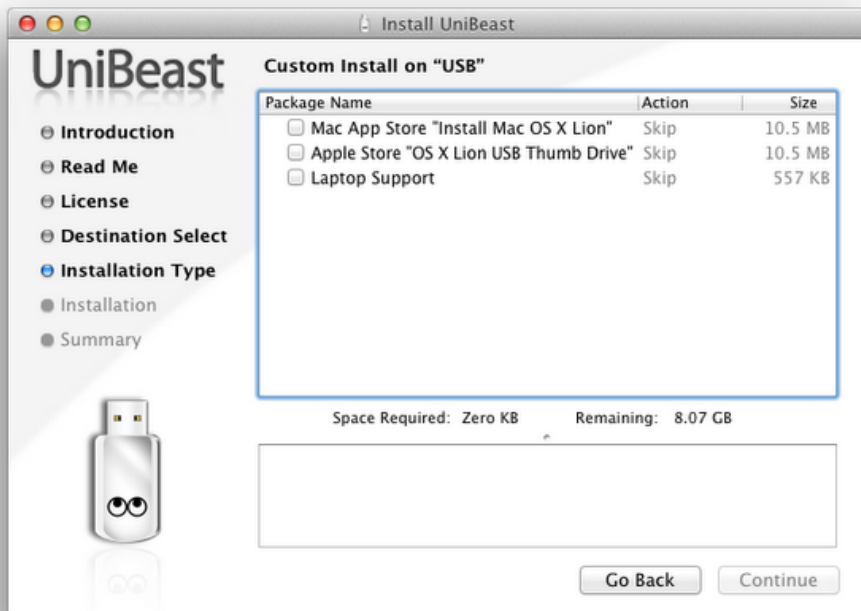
Install UniBeast

UniBeast

Custom Install on “USB”

- Introduction
- Read Me
- License
- Destination Select
- Installation Type
- Installation
- Summary

| Package Name | Action | Size |
|---|---|---|
| Mac App Store "Install Mac OS X Lion" | Skip | 10.5 MB |
| Apple Store "OS X Lion USB Thumb Drive" | Skip | 10.5 MB |
| Laptop Support | Skip | 557 KB |

Space Required: Zero KB    Remaining: 8.07 GB

Go Back    Continue